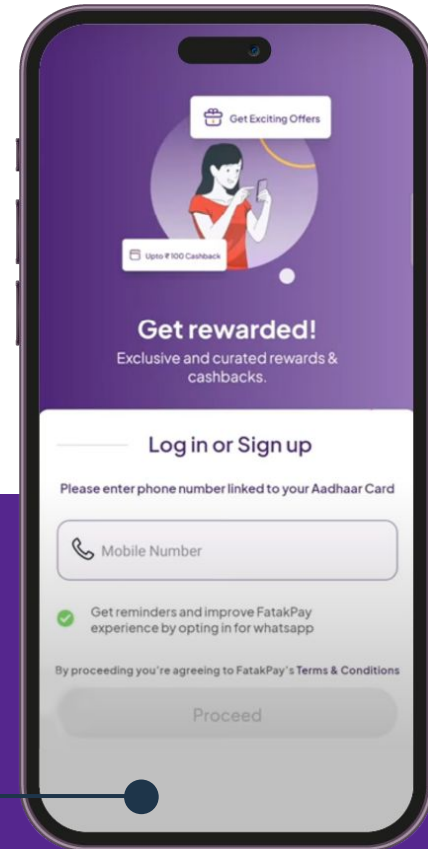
Get Exciting Offers

Upto ₹100 Cashback

Get rewarded!

Exclusive and curated rewards & cashbacks.

Log in or Sign up

Please enter phone number linked to your Aadhaar Card

Mobile Number

Get reminders and improve FatakPay experience by opting in for whatsapp

By proceeding you're agreeing to FatakPay's Terms & Conditions

Proceed